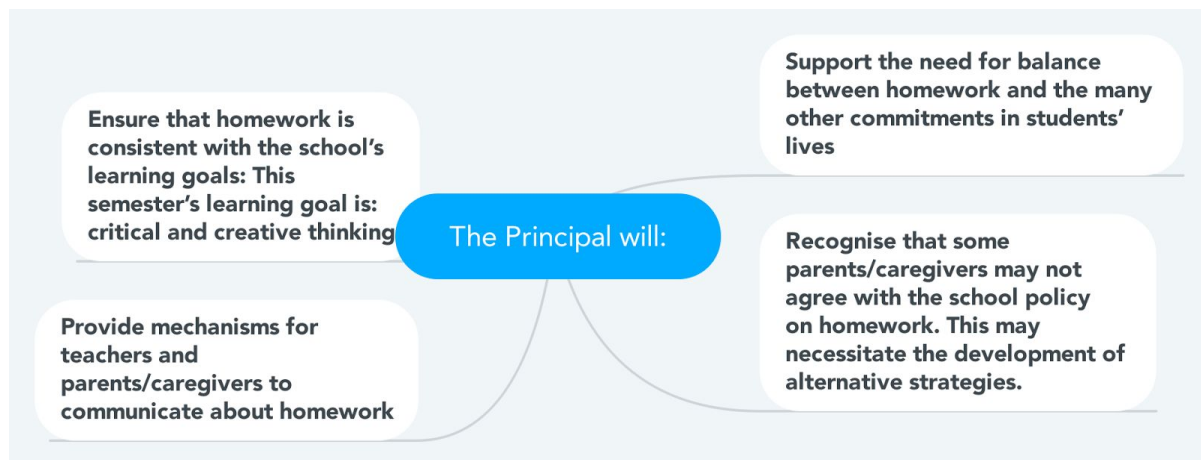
The Principal will:

Ensure that homework is consistent with the school's learning goals: This semester's learning goal is: critical and creative thinking

Provide mechanisms for teachers and parents/caregivers to communicate about homework

Support the need for balance between homework and the many other commitments in students' lives

Recognise that some parents/caregivers may not agree with the school policy on homework. This may necessitate the development of alternative strategies.